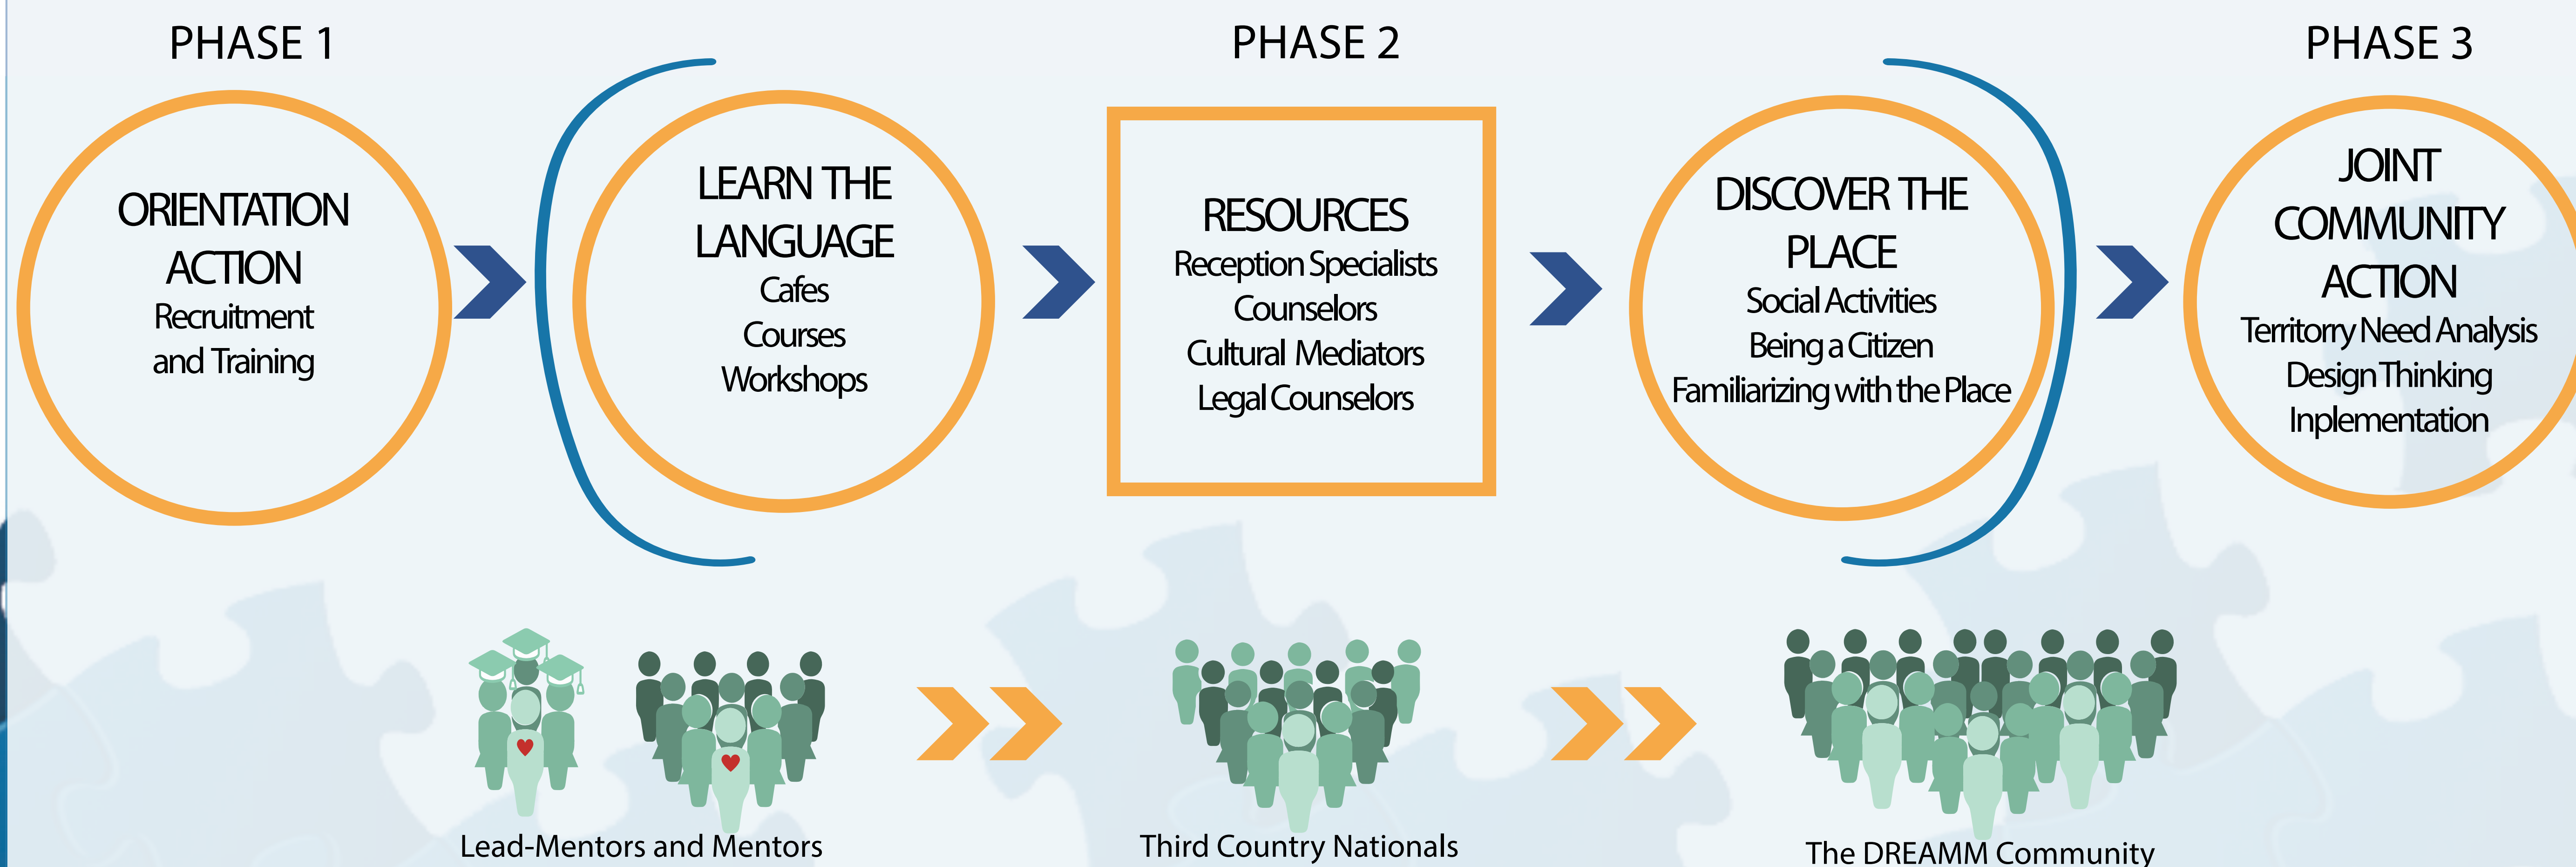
PHASE 1

ORIENTATION ACTION
Recruitment and Training

LEARN THE LANGUAGE
Cafes
Courses
Workshops

PHASE 2

RESOURCES
Reception Specialists
Counselors
Cultural Mediators
Legal Counselors

DISCOVER THE PLACE
Social Activities
Being a Citizen
Familiarizing with the Place

PHASE 3

JOINT COMMUNITY ACTION
Territory Need Analysis
Design Thinking
Inplementation

Lead-Mentors and Mentors

Third Country Nationals

The DREAMM Community